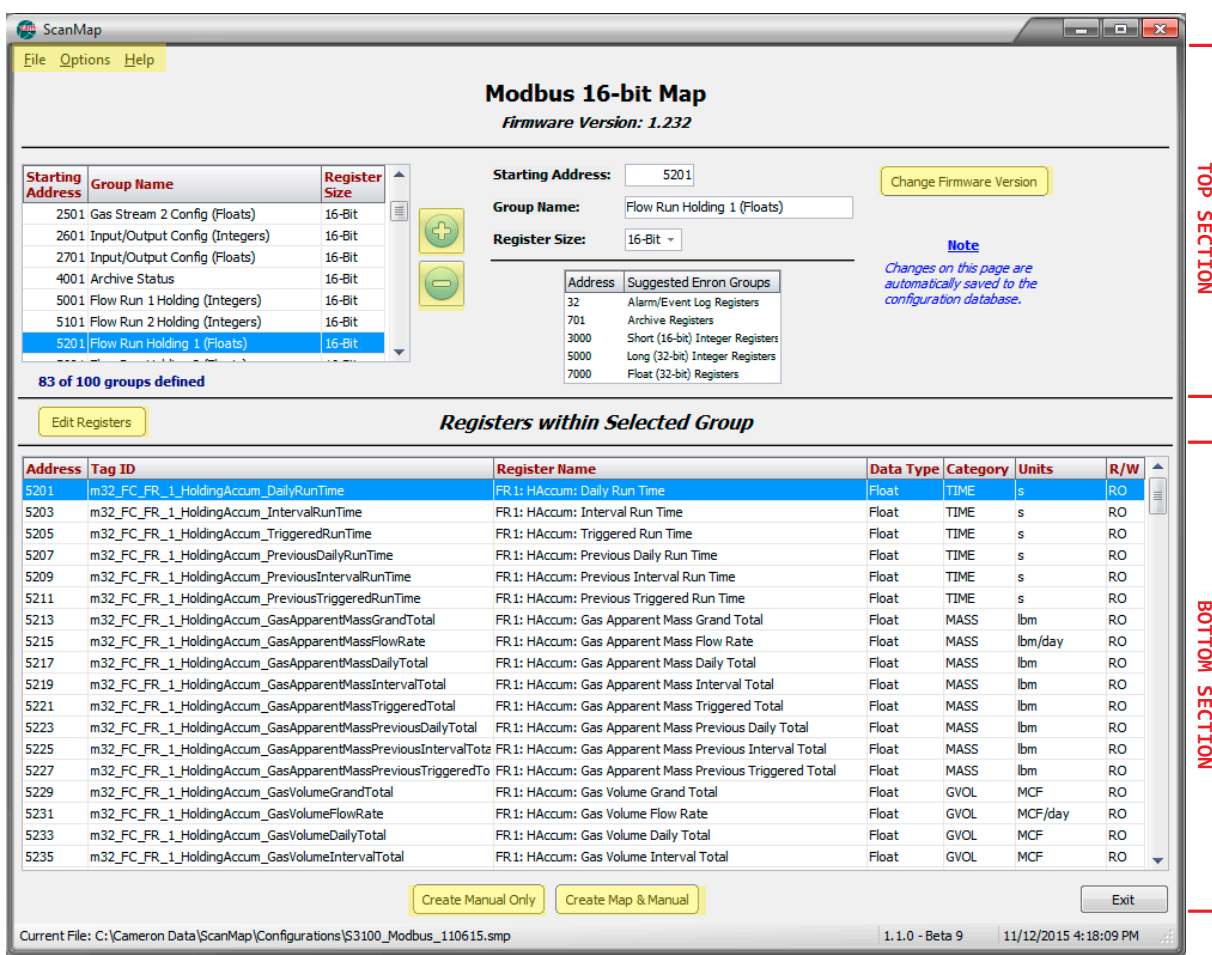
ScanMap

File Options Help

Modbus 16-bit Map
Firmware Version: 1.232

| Starting Address | Group Name | Register Size |
|---|---|---|
| 2501 | Gas Stream 2 Config (Floats) | 16-Bit |
| 2601 | Input/Output Config (Integers) | 16-Bit |
| 2701 | Input/Output Config (Floats) | 16-Bit |
| 4001 | Archive Status | 16-Bit |
| 5001 | Flow Run 1 Holding (Integers) | 16-Bit |
| 5101 | Flow Run 2 Holding (Integers) | 16-Bit |
| 5201 | Flow Run Holding 1 (Floats) | 16-Bit |

83 of 100 groups defined

Starting Address: 5201
Group Name: Flow Run Holding 1 (Floats)
Register Size: 16-Bit

| Address | Suggested Enron Groups |
|---|---|
| 32 | Alarm/Event Log Registers |
| 701 | Archive Registers |
| 3000 | Short (16-bit) Integer Registers |
| 5000 | Long (32-bit) Integer Registers |
| 7000 | Float (32-bit) Registers |

Change Firmware Version

Note
Changes on this page are automatically saved to the configuration database.

TOP SECTION

Edit Registers

Registers within Selected Group

| Address | Tag ID | Register Name | Data Type | Category | Units | R/W |
|---|---|---|---|---|---|---|
| 5201 | m32_FC_FR_1_HoldingAccum_DailyRunTime | FR1: HAccum: Daily Run Time | Float | TIME | s | RO |
| 5203 | m32_FC_FR_1_HoldingAccum_IntervalRunTime | FR1: HAccum: Interval Run Time | Float | TIME | s | RO |
| 5205 | m32_FC_FR_1_HoldingAccum_TriggeredRunTime | FR1: HAccum: Triggered Run Time | Float | TIME | s | RO |
| 5207 | m32_FC_FR_1_HoldingAccum_PreviousDailyRunTime | FR1: HAccum: Previous Daily Run Time | Float | TIME | s | RO |
| 5209 | m32_FC_FR_1_HoldingAccum_PreviousIntervalRunTime | FR1: HAccum: Previous Interval Run Time | Float | TIME | s | RO |
| 5211 | m32_FC_FR_1_HoldingAccum_PreviousTriggeredRunTime | FR1: HAccum: Previous Triggered Run Time | Float | TIME | s | RO |
| 5213 | m32_FC_FR_1_HoldingAccum_GasApparentMassGrandTotal | FR1: HAccum: Gas Apparent Mass Grand Total | Float | MASS | lbm | RO |
| 5215 | m32_FC_FR_1_HoldingAccum_GasApparentMassFlowRate | FR1: HAccum: Gas Apparent Mass Flow Rate | Float | MASS | lbm/day | RO |
| 5217 | m32_FC_FR_1_HoldingAccum_GasApparentMassDailyTotal | FR1: HAccum: Gas Apparent Mass Daily Total | Float | MASS | lbm | RO |
| 5219 | m32_FC_FR_1_HoldingAccum_GasApparentMassIntervalTotal | FR1: HAccum: Gas Apparent Mass Interval Total | Float | MASS | lbm | RO |
| 5221 | m32_FC_FR_1_HoldingAccum_GasApparentMassTriggeredTotal | FR1: HAccum: Gas Apparent Mass Triggered Total | Float | MASS | lbm | RO |
| 5223 | m32_FC_FR_1_HoldingAccum_GasApparentMassPreviousDailyTotal | FR1: HAccum: Gas Apparent Mass Previous Daily Total | Float | MASS | lbm | RO |
| 5225 | m32_FC_FR_1_HoldingAccum_GasApparentMassPreviousIntervalTota | FR1: HAccum: Gas Apparent Mass Previous Interval Total | Float | MASS | lbm | RO |
| 5227 | m32_FC_FR_1_HoldingAccum_GasApparentMassPreviousTriggeredTo | FR1: HAccum: Gas Apparent Mass Previous Triggered Total | Float | MASS | lbm | RO |
| 5229 | m32_FC_FR_1_HoldingAccum_GasVolumeGrandTotal | FR1: HAccum: Gas Volume Grand Total | Float | GVOL | MCF | RO |
| 5231 | m32_FC_FR_1_HoldingAccum_GasVolumeFlowRate | FR1: HAccum: Gas Volume Flow Rate | Float | GVOL | MCF/day | RO |
| 5233 | m32_FC_FR_1_HoldingAccum_GasVolumeDailyTotal | FR1: HAccum: Gas Volume Daily Total | Float | GVOL | MCF | RO |
| 5235 | m32_FC_FR_1_HoldingAccum_GasVolumeIntervalTotal | FR1: HAccum: Gas Volume Interval Total | Float | GVOL | MCF | RO |

BOTTOM SECTION

Create Manual Only   Create Map & Manual   Exit

Current File: C:\Cameron Data\ScanMap\Configurations\S3100_Modbus_110615.smp   1.1.0 - Beta 9   11/12/2015 4:18:09 PM